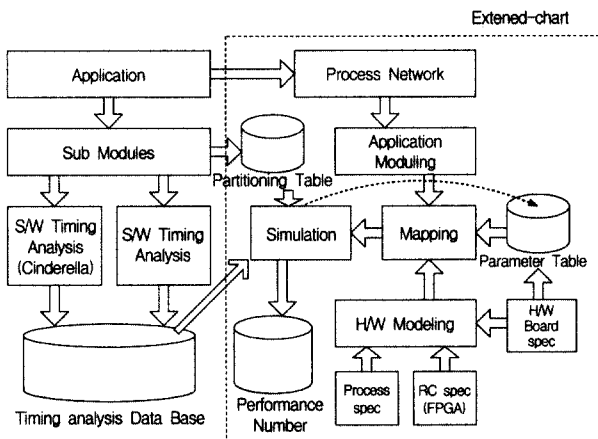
Extened-chart

Application

Process Network

Sub Modules

Application Moduling

Partitioning Table

S/W Timing Analysis (Cinderella)

S/W Timing Analysis

Simulation

Mapping

Parameter Table

H/W Modeling

H/W Board spec

Process spec

RC spec (FPGA)

Timing analysis Data Base

Performance Number